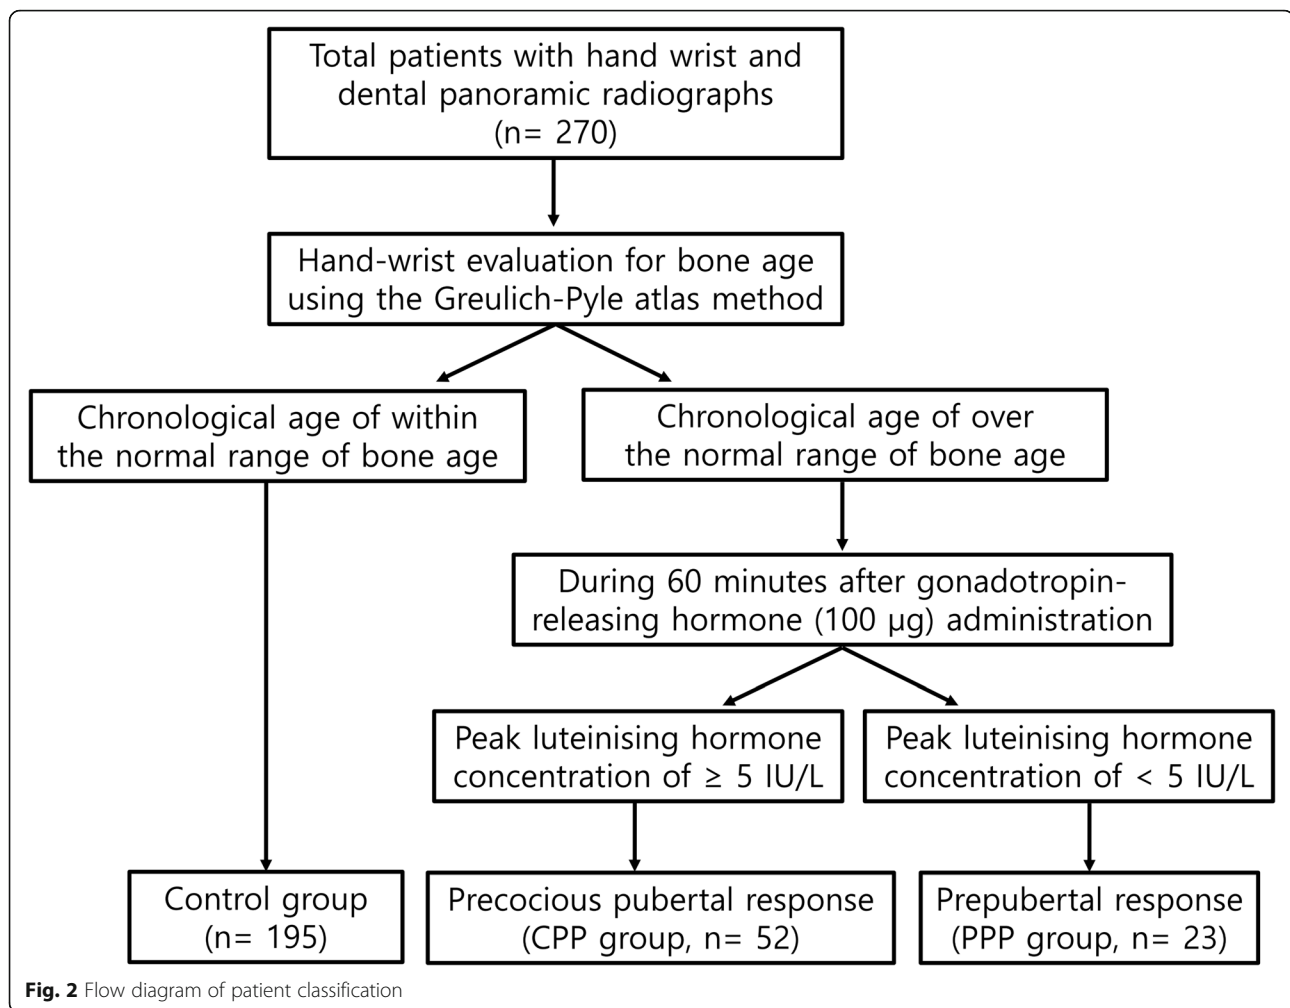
Total patients with hand wrist and dental panoramic radiographs (n= 270)

Hand-wrist evaluation for bone age using the Greulich-Pyle atlas method

Chronological age of within the normal range of bone age

Chronological age of over the normal range of bone age

During 60 minutes after gonadotropin-releasing hormone (100 μg) administration

Peak luteinising hormone concentration of ≥ 5 IU/L

Peak luteinising hormone concentration of < 5 IU/L

Control group (n= 195)

Precocious pubertal response (CPP group, n= 52)

Prepubertal response (PPP group, n= 23)

**Fig. 2** Flow diagram of patient classification